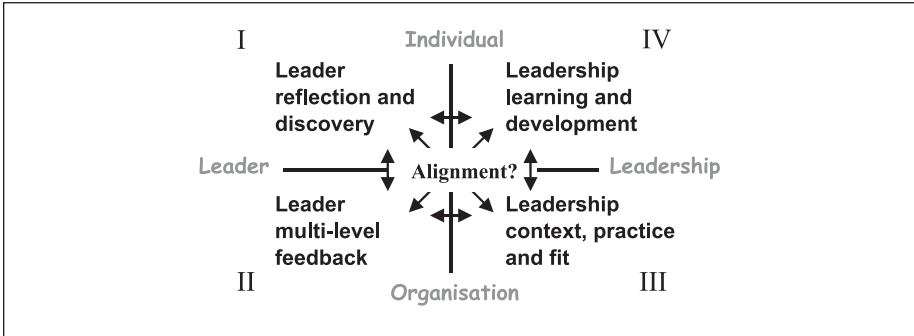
I

Individual

IV

Leader reflection and discovery

Leadership learning and development

Leader

Alignment?

Leadership

Leader multi-level feedback

Leadership context, practice and fit

II

Organisation

III